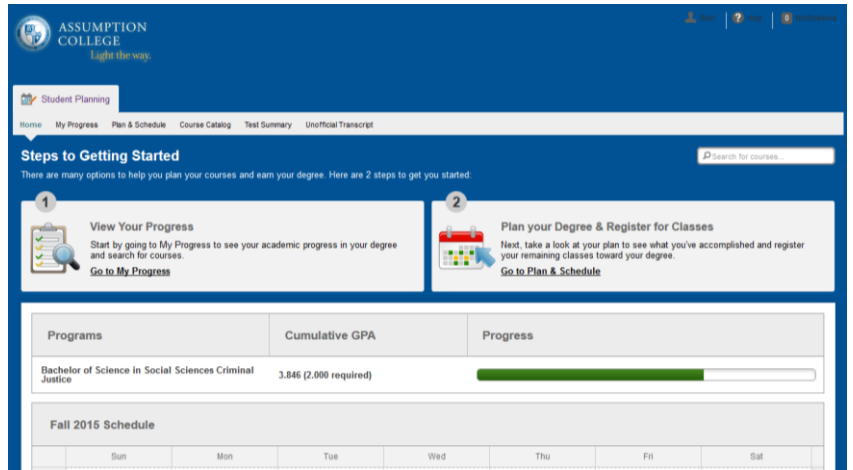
ASSUMPTION COLLEGE
Light the way.

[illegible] | Help | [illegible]

Student Planning

Home My Progress Plan & Schedule Course Catalog Test Summary Unofficial Transcript

Steps to Getting Started

Search for courses...

There are many options to help you plan your courses and earn your degree. Here are 2 steps to get you started:

1
View Your Progress
Start by going to My Progress to see your academic progress in your degree and search for courses.
Go to My Progress

2
Plan your Degree & Register for Classes
Next, take a look at your plan to see what you've accomplished and register your remaining classes toward your degree.
Go to Plan & Schedule

| Programs | Cumulative GPA | Progress |
|---|---|---|
| Bachelor of Science in Social Sciences Criminal Justice | 3.846 (2.000 required) | |

Fall 2015 Schedule

| Sun | Mon | Tue | Wed | Thu | Fri | Sat |
|---|---|---|---|---|---|---|